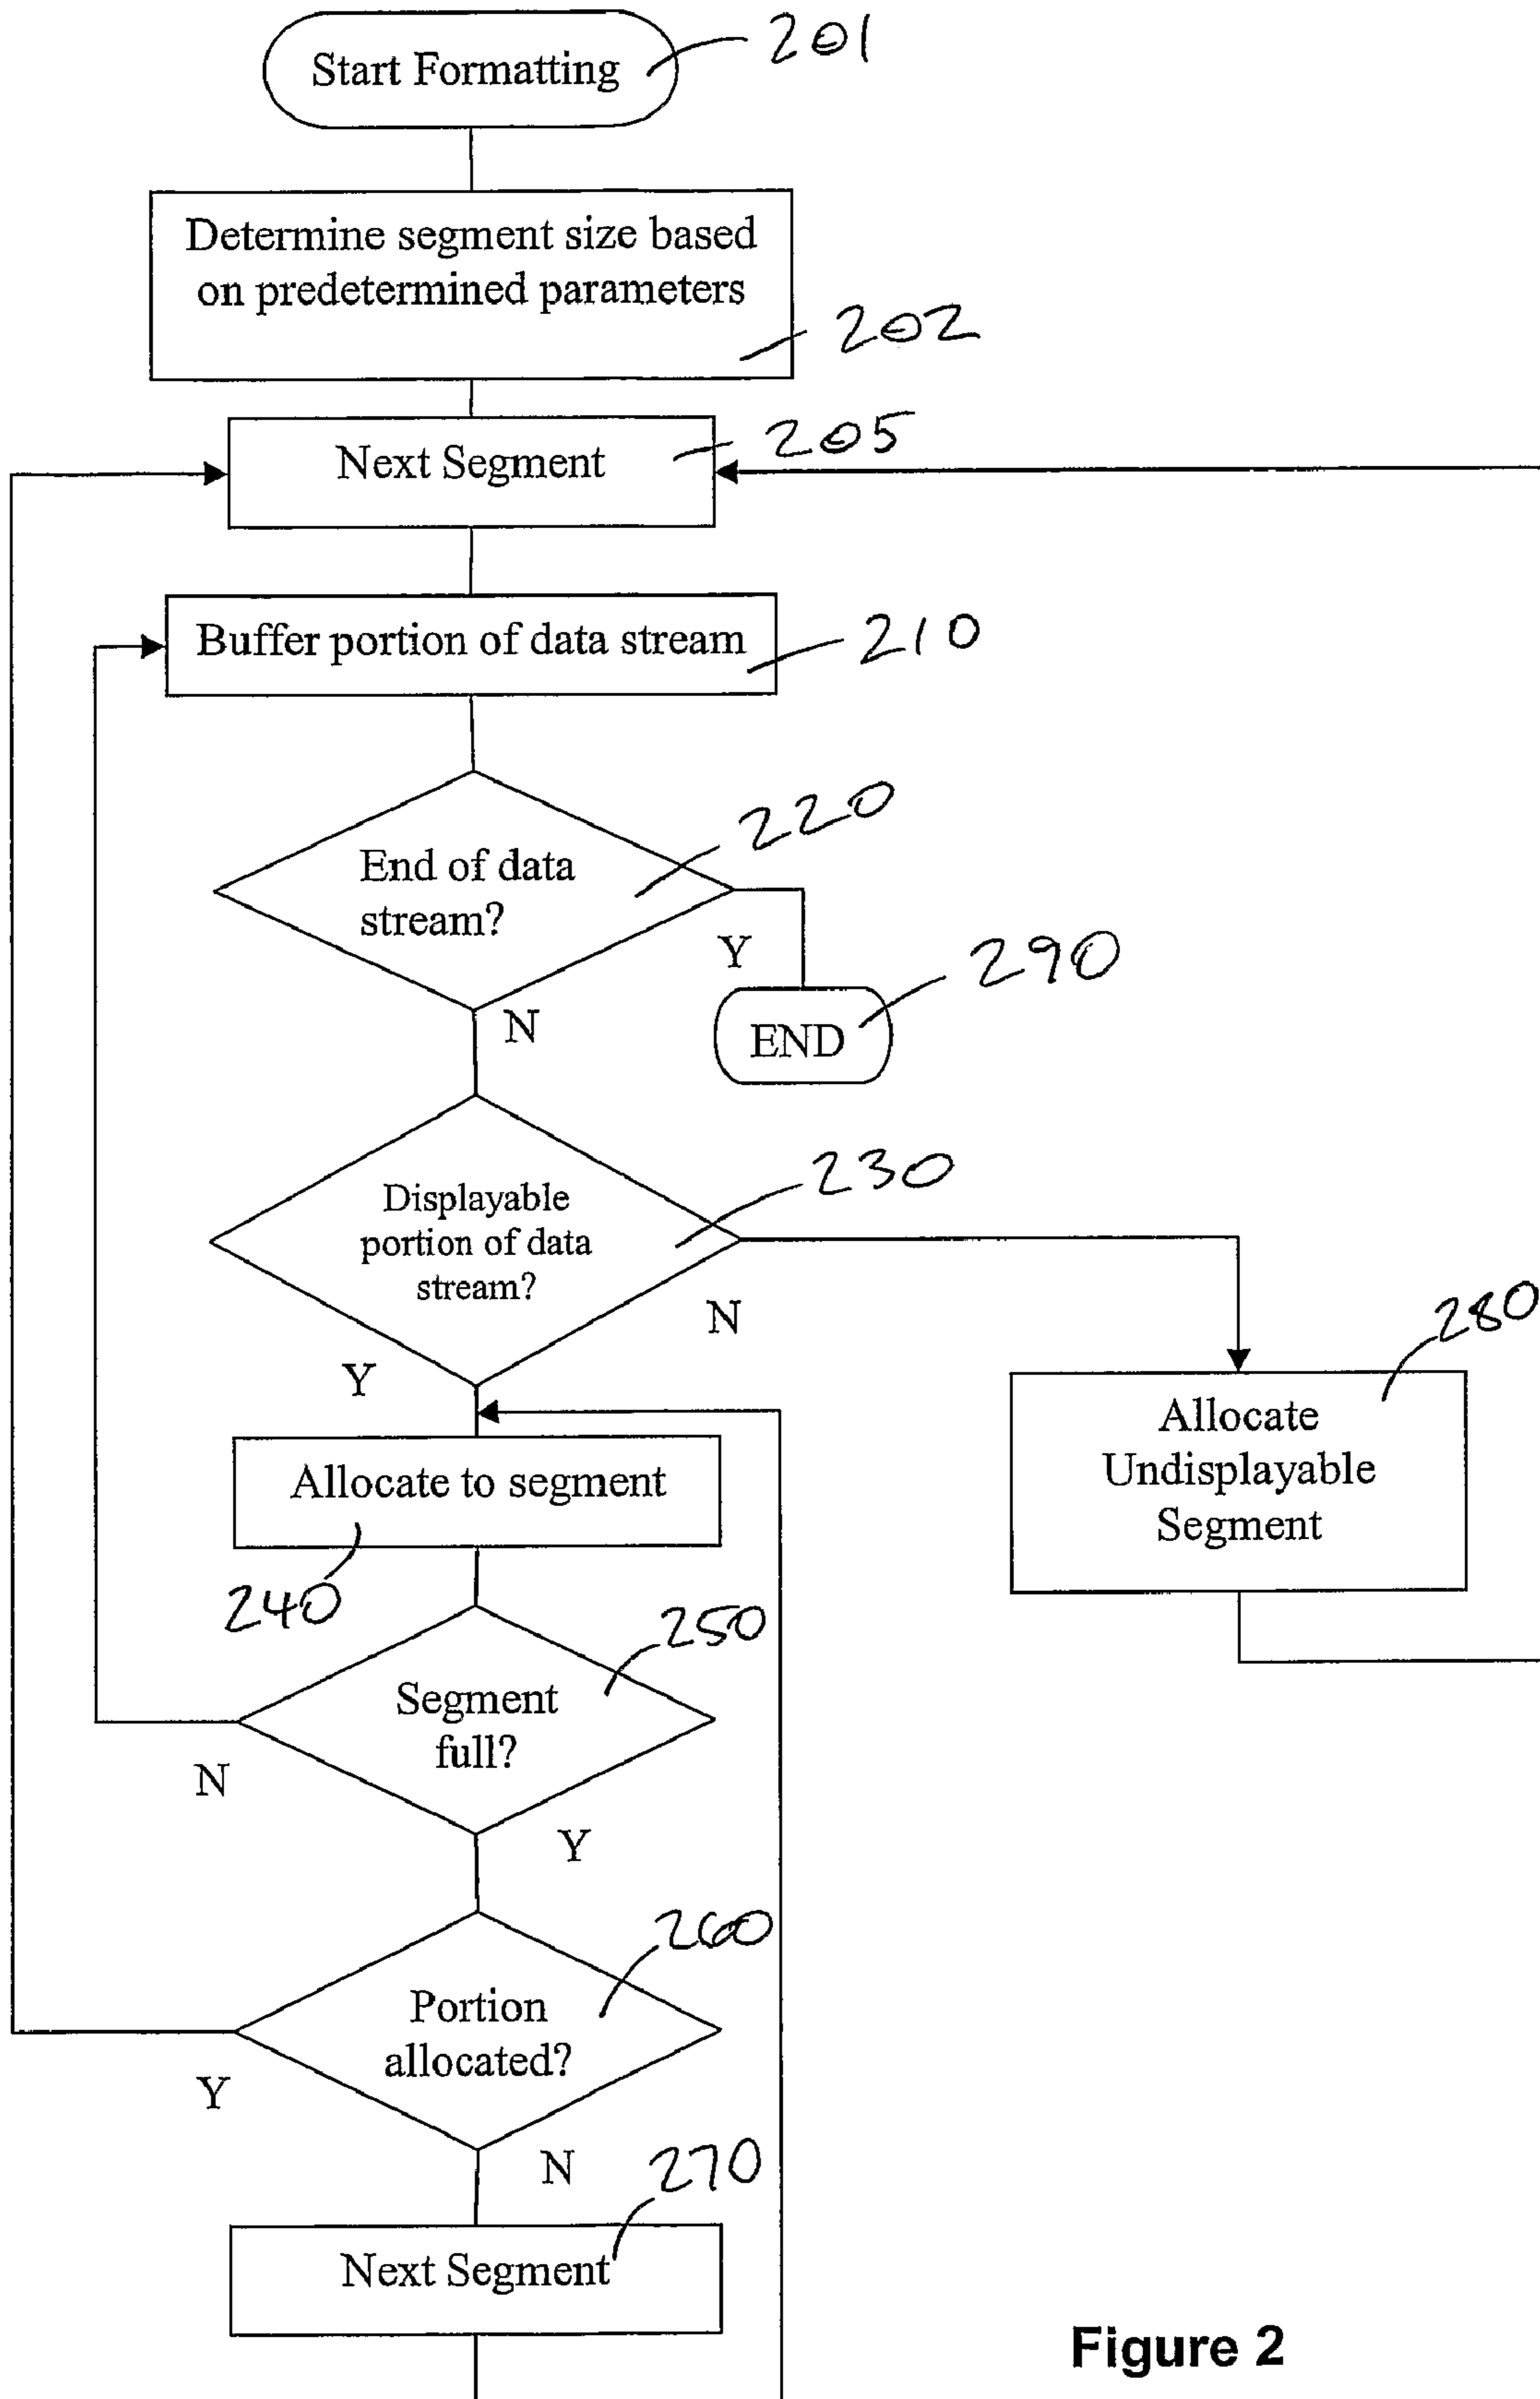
Start Formatting
201

Determine segment size based on predetermined parameters
202

Next Segment
205

Buffer portion of data stream
210

End of data stream?
220
Y
N

END
290

Displayable portion of data stream?
230
N
Y

Allocate Undisplayable Segment
280

Allocate to segment
240

Segment full?
250
N
Y

Portion allocated?
260
Y
N

Next Segment
270

Figure 2